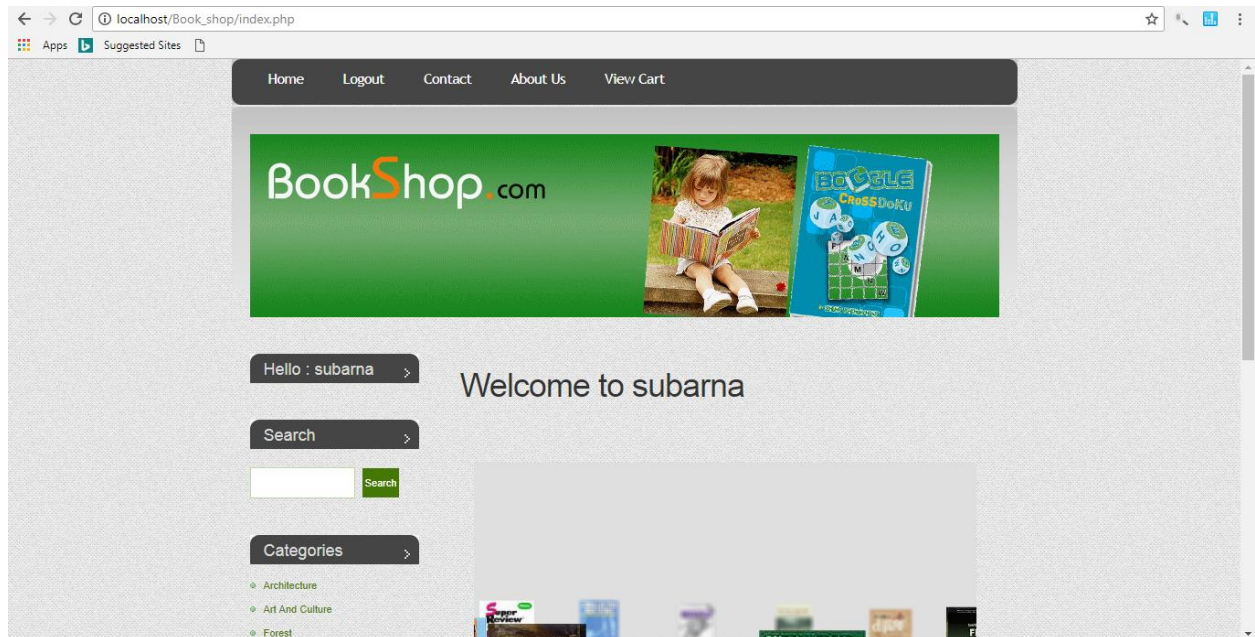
localhost/Book_shop/index.php

Apps Suggested Sites

Home Logout Contact About Us View Cart

BookShop.com

BOGGLE CROSSDOKU

Hello : subarna

Welcome to subarna

Search

Search

Categories

Architecture

Art And Culture

Forest